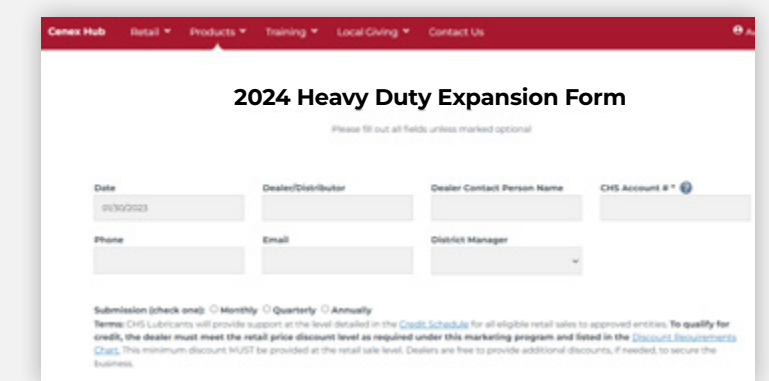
Cenex Hub Retail ▾ Products ▾ Training ▾ Local Giving ▾ Contact Us

2024 Heavy Duty Expansion Form

Please fill out all fields unless marked optional

Date
01/30/2023

Dealer/Distributor

Dealer Contact Person Name

CHS Account # *

Phone

Email

District Manager

Submission (check one): ○ Monthly ○ Quarterly ○ Annually

Terms: CHS Lubricants will provide support at the level detailed in the Credit Schedule for all eligible retail sales to approved entities. To qualify for credit, the dealer must meet the retail price discount level as required under this marketing program and listed in the Discount Requirements Chart. This minimum discount MUST be provided at the retail sale level. Dealers are free to provide additional discounts, if needed, to secure the business.